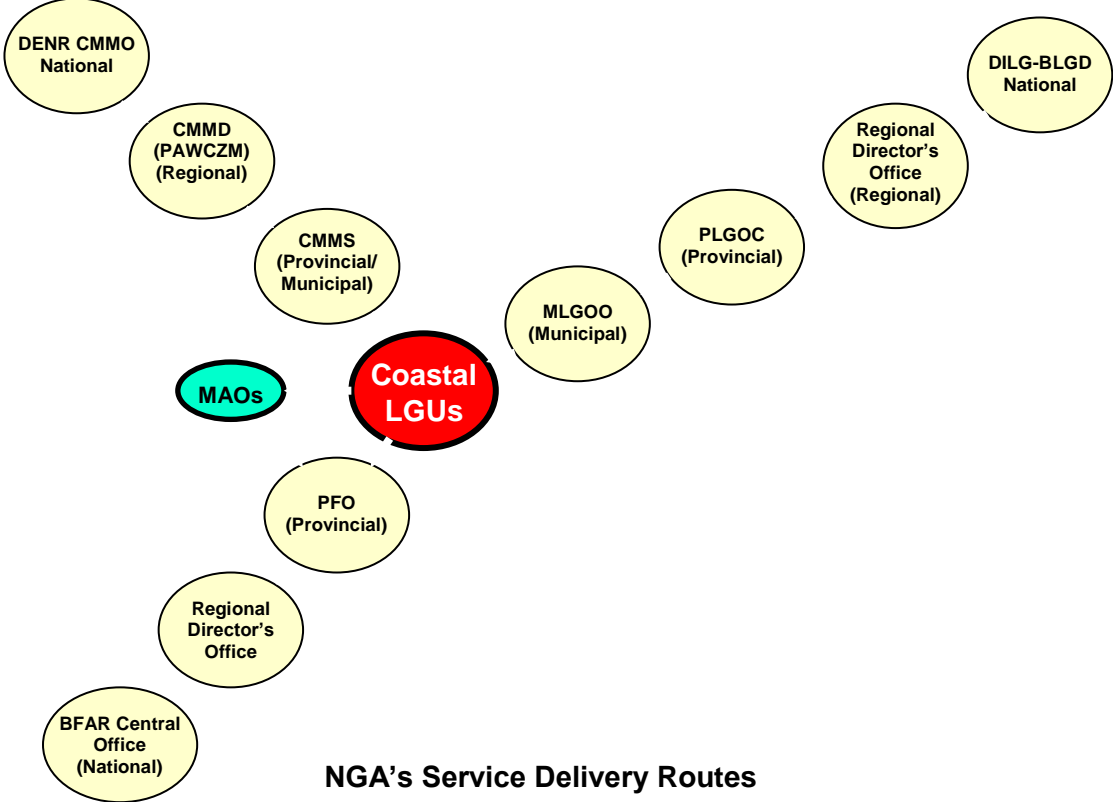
DENR CMMO National

CMMD (PAWCZM) (Regional)

CMMS (Provincial/ Municipal)

DILG-BLGD National

Regional Director's Office (Regional)

PLGOC (Provincial)

MLGOO (Municipal)

MAOs

Coastal LGUs

PFO (Provincial)

Regional Director's Office

BFAR Central Office (National)

NGA's Service Delivery Routes